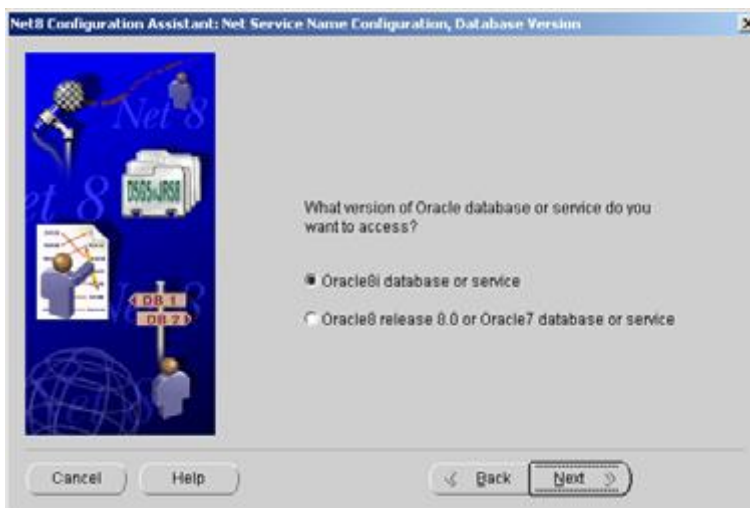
Net8 Configuration Assistant: Net Service Name Configuration, Database Version

Net 8

et 8

D565JR58

DB 1

DB 2

Net 8

What version of Oracle database or service do you want to access?

Oracle8i database or service

Oracle8 release 8.0 or Oracle7 database or service

Cancel

Help

Back

Next